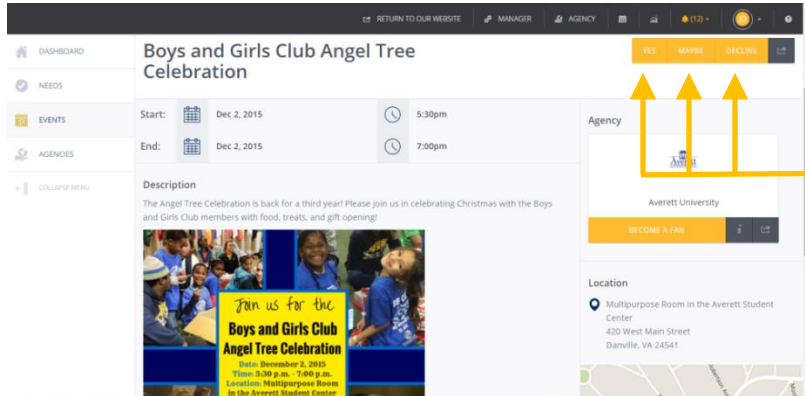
RETURN TO OUR WEBSITE MANAGER AGENCY (12)

DASHBOARD
NEEDS
EVENTS
AGENCIES
COLLAPSE MENU

Boys and Girls Club Angel Tree Celebration

YES MAYBE DECLINE

Start: Dec 2, 2015 5:30pm
End: Dec 2, 2015 7:00pm

Description
The Angel Tree Celebration is back for a third year! Please join us in celebrating Christmas with the Boys and Girls Club members with food, treats, and gift opening!

Join us for the
Boys and Girls Club
Angel Tree Celebration
Date: December 2, 2015
Time: 5:30 p.m. - 7:00 p.m.
Location: Multipurpose Room in the Averett Student Center

Agency
Averett
Averett University
BECOME A FAN

Location
Multipurpose Room in the Averett Student Center
420 West Main Street
Danville, VA 24541